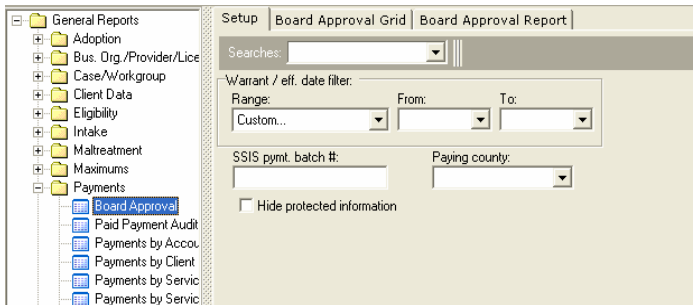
General Reports
Adoption
Bus. Org./Provider/Lice
Case/Workgroup
Client Data
Eligibility
Intake
Maltreatment
Maximums
Payments
Board Approval
Paid Payment Audit
Payments by Accou
Payments by Client
Payments by Servic
Payments by Servic

Setup | Board Approval Grid | Board Approval Report

Searches:

Warrant / eff. date filter:
Range:
Custom...
From:
To:

SSIS pymt. batch #:
Paying county:

Hide protected information